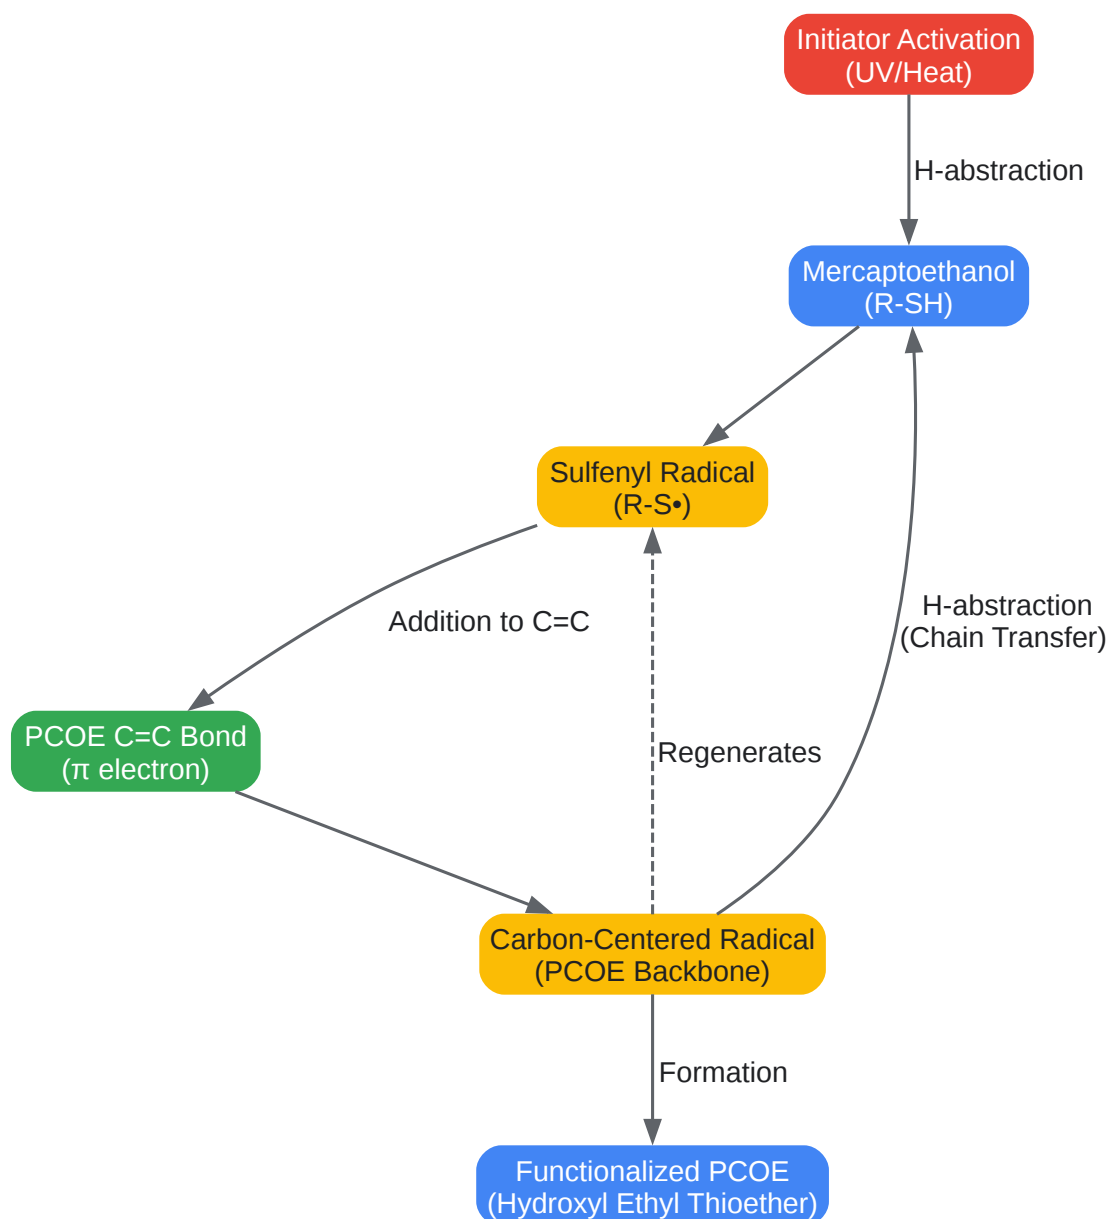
Initiator Activation
(UV/Heat)

H-abstraction

Mercaptoethanol
(R-SH)

Sulfenyl Radical
(R-S•)

Addition to C=C

H-abstraction
(Chain Transfer)

PCOE C=C Bond
(π electron)

Regenerates

Carbon-Centered Radical
(PCOE Backbone)

Formation

Functionalized PCOE
(Hydroxyl Ethyl Thioether)